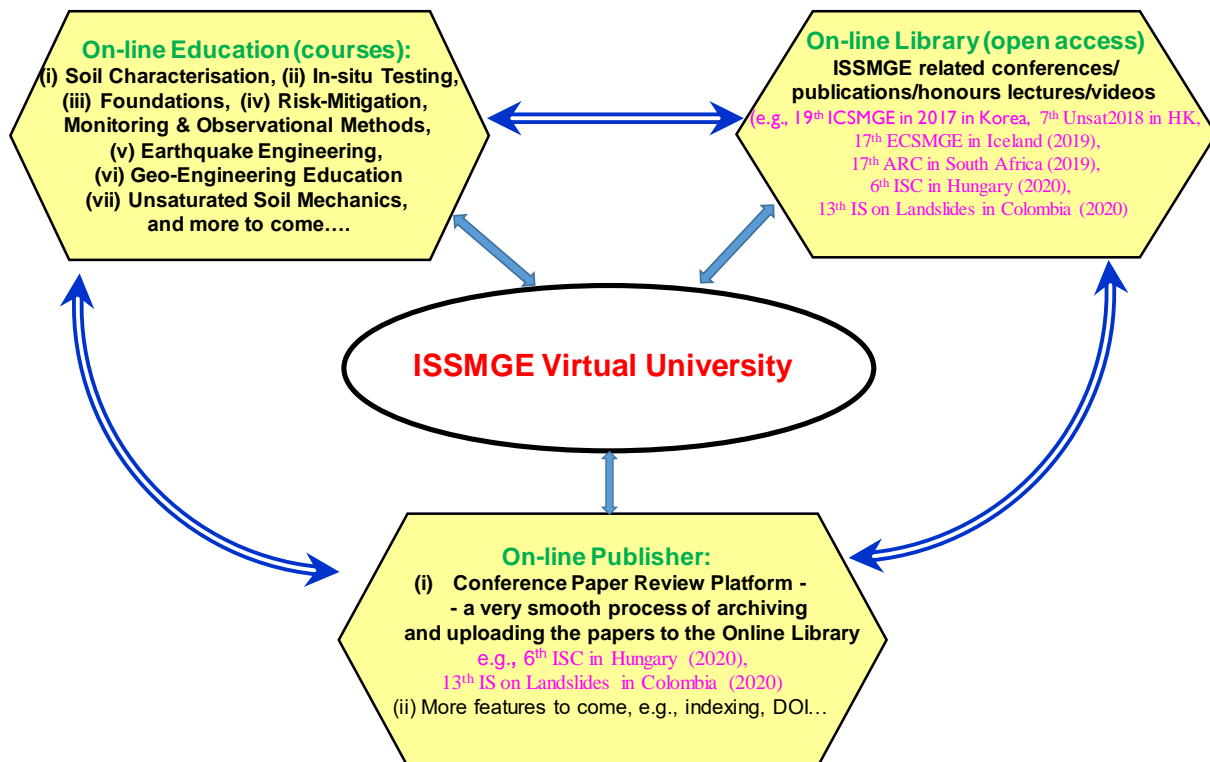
On-line Education (courses):
(i) Soil Characterisation, (ii) In-situ Testing, (iii) Foundations, (iv) Risk-Mitigation, Monitoring & Observational Methods, (v) Earthquake Engineering, (vi) Geo-Engineering Education (vii) Unsaturated Soil Mechanics, and more to come….

On-line Library (open access)
ISSMGE related conferences/ publications/honours lectures/videos
(e.g., 19$^{th}$ ICSMGE in 2017 in Korea, 7$^{th}$ Unsat2018 in HK, 17$^{th}$ ECSMGE in Iceland (2019), 17$^{th}$ ARC in South Africa (2019), 6$^{th}$ ISC in Hungary (2020), 13$^{th}$ IS on Landslides in Colombia (2020)

ISSMGE Virtual University

On-line Publisher:
(i) Conference Paper Review Platform - - a very smooth process of archiving and uploading the papers to the Online Library
e.g., 6$^{th}$ ISC in Hungary (2020), 13$^{th}$ IS on Landslides in Colombia (2020)
(ii) More features to come, e.g., indexing, DOI…